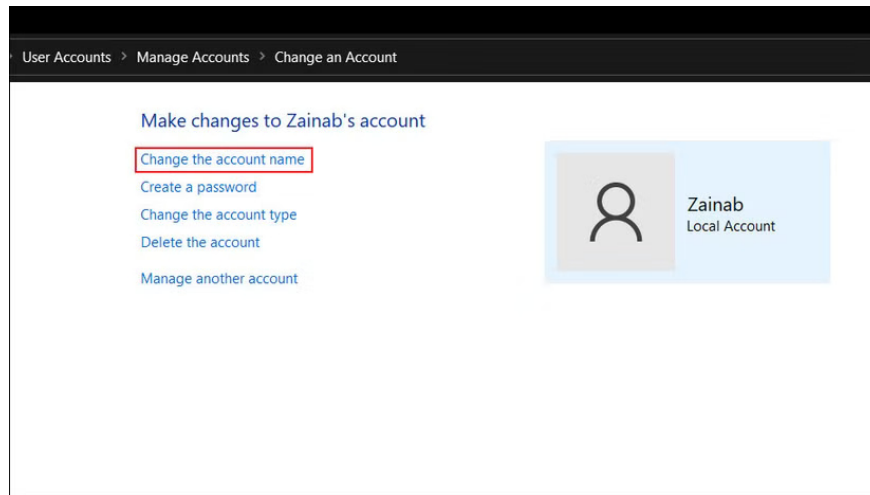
User Accounts › Manage Accounts › Change an Account

Make changes to Zainab's account

Change the account name
Create a password
Change the account type
Delete the account

Manage another account

Zainab
Local Account